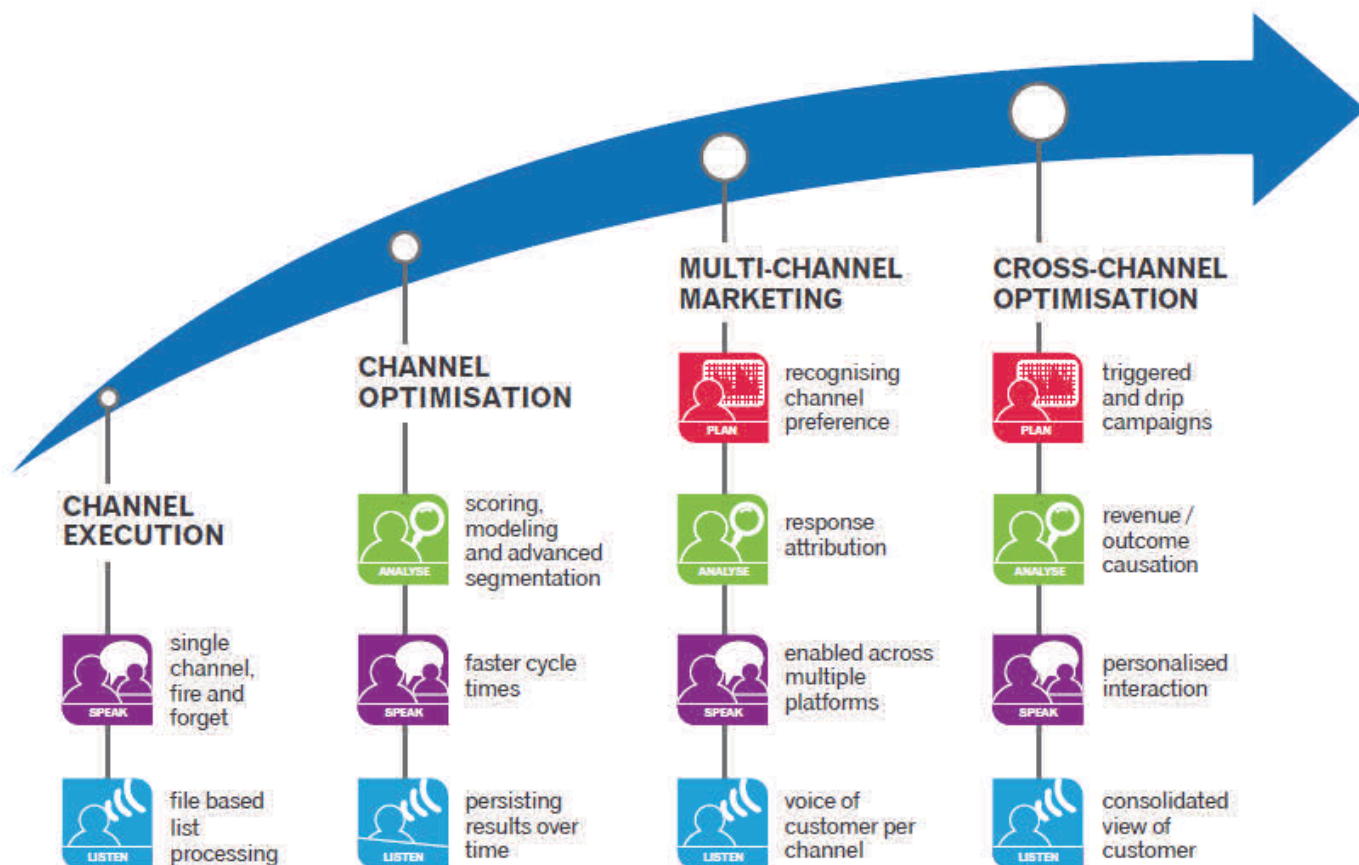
CHANNEL EXECUTION

SPEAK
single channel, fire and forget

LISTEN
file based list processing

CHANNEL OPTIMISATION

ANALYSE
scoring, modeling and advanced segmentation

SPEAK
faster cycle times

LISTEN
persisting results over time

MULTI-CHANNEL MARKETING

PLAN
recognising channel preference

ANALYSE
response attribution

SPEAK
enabled across multiple platforms

LISTEN
voice of customer per channel

CROSS-CHANNEL OPTIMISATION

PLAN
triggered and drip campaigns

ANALYSE
revenue / outcome causation

SPEAK
personalised interaction

LISTEN
consolidated view of customer